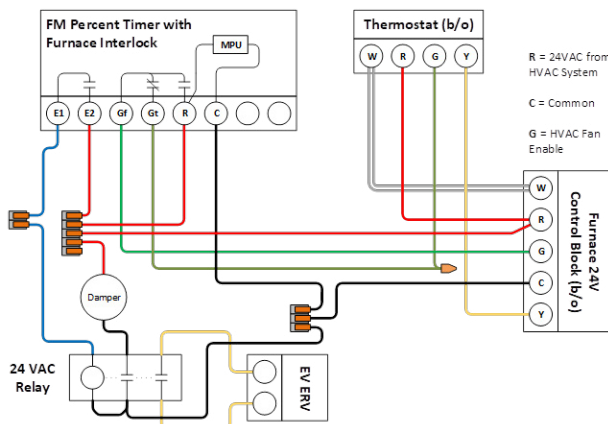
FM Percent Timer with Furnace Interlock

MPU

E1 E2 Gf Gt R C

Thermostat (b/o)

W R G Y

R = 24VAC from HVAC System

C = Common

G = HVAC Fan Enable

W R G C Y

Furnace 24V Control Block (b/o)

Damper

24 VAC Relay

EV ERV